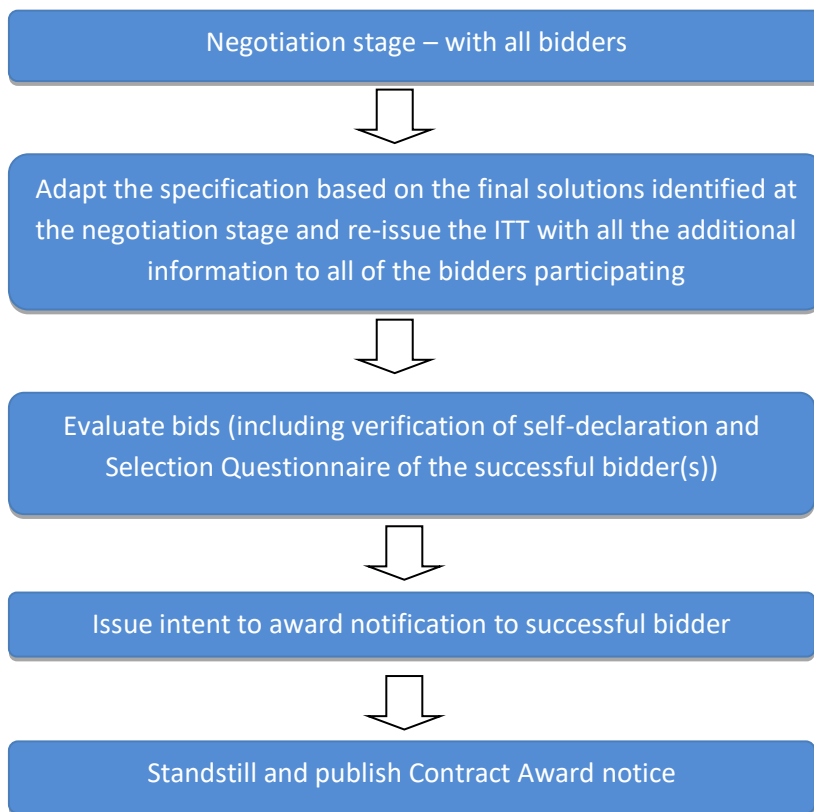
Negotiation stage – with all bidders

Adapt the specification based on the final solutions identified at the negotiation stage and re-issue the ITT with all the additional information to all of the bidders participating

Evaluate bids (including verification of self-declaration and Selection Questionnaire of the successful bidder(s))

Issue intent to award notification to successful bidder

Standstill and publish Contract Award notice